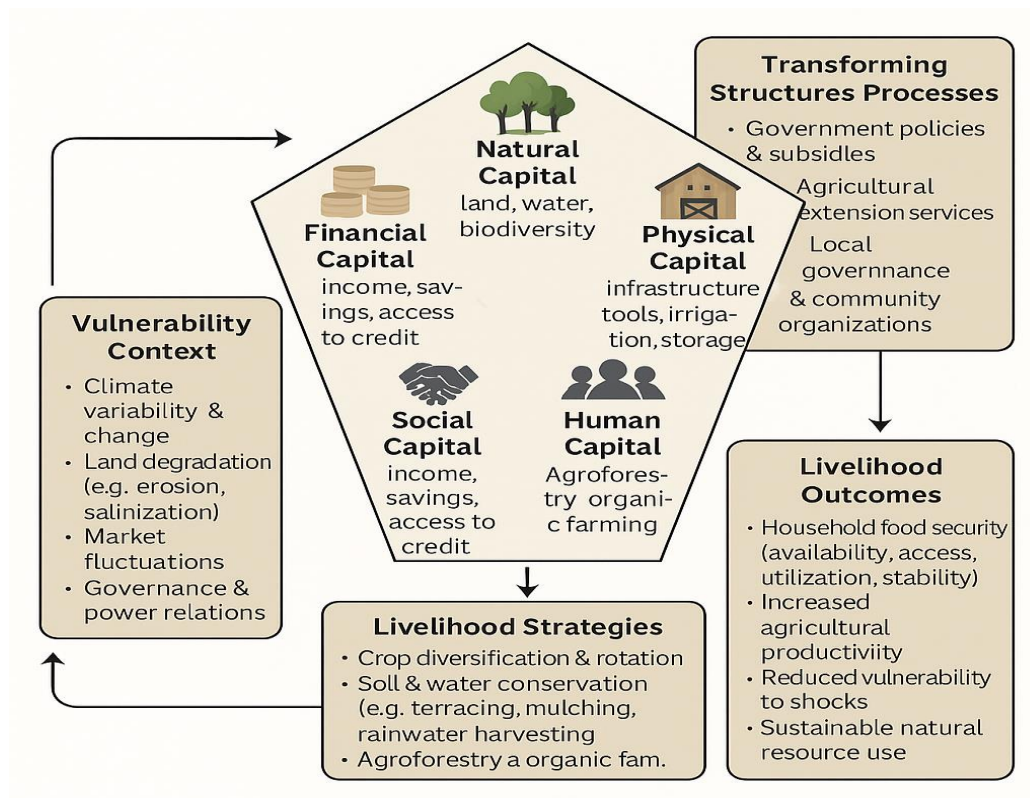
Transforming Structures Processes
• Government policies & subsidles
• Agricultural extension services
• Local governnance & community organizations

Natural Capital
land, water, biodiversity

Financial Capital
income, savings, access to credit

Physical Capital
infrastructure tools, irrigation, storage

Social Capital
income, savings, access to credit

Human Capital
Agroforestry organic farming

Vulnerability Context
• Climate variability & change
• Land degradation (e.g. erosion, salinization)
• Market fluctuations
• Governance & power relations

Livelihood Outcomes
• Household food security (availability, access, utilization, stability)
• Increased agricultural productiviity
• Reduced vulnerability to shocks
• Sustainable natural resource use

Livelihood Strategies
• Crop diversification & rotation
• Soll & water conservation (e.g. terracing, mulching, rainwater harvesting
• Agroforestry a organic fam.